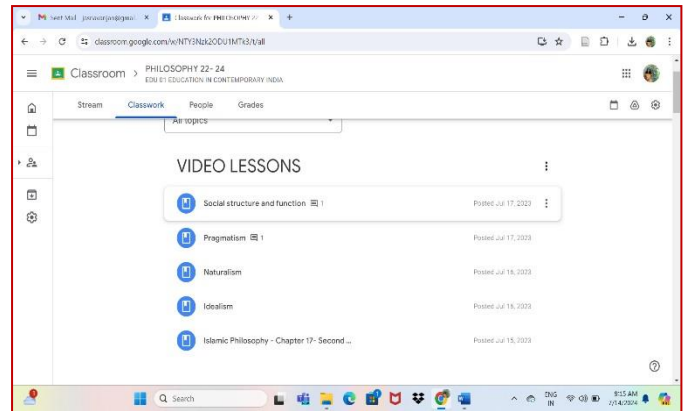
M Sent Mail - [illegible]@gmail ×
Classwork for PHILOSOPHY 22 ×
+
classroom.google.com/w/NTY3Nzk2ODU1MTk3/t/all
Classroom
PHILOSOPHY 22- 24
EDU 01 EDUCATION IN CONTEMPORARY INDIA
Stream
Classwork
People
Grades
All topics
VIDEO LESSONS
Social structure and function 1
Posted Jul 17, 2023
Pragmatism 1
Posted Jul 17, 2023
Naturalism
Posted Jul 16, 2023
Idealism
Posted Jul 16, 2023
Islamic Philosophy - Chapter 17- Second ...
Posted Jul 15, 2023
?
Search
ENG IN
9:15 AM
7/14/2024